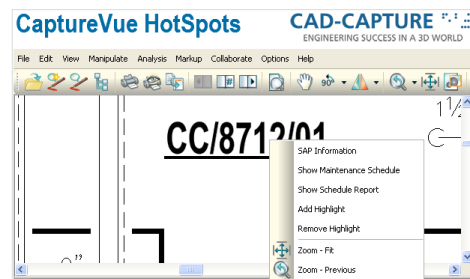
CaptureVue HotSpots

CAD-CAPTURE
ENGINEERING SUCCESS IN A 3D WORLD

File Edit View Manipulate Analysis Markup Collaborate Options Help

90°

CC/8712/01

1½

SAP Information
Show Maintenance Schedule
Show Schedule Report
Add Highlight
Remove Highlight
Zoom - Fit
Zoom - Previous